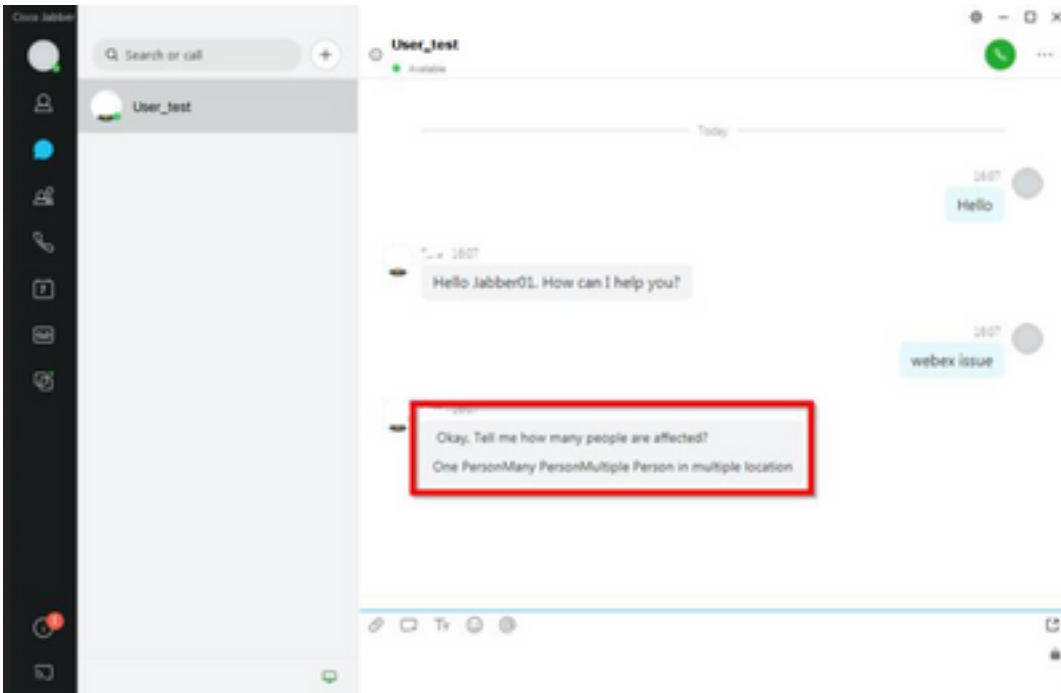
Cisco Jabber

Search or call

User_test

User_test
Available

Today

16:07
Hello

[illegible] 16:07
Hello Jabber01. How can I help you?

16:07
webex issue

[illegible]
Okay, Tell me how many people are affected?
One PersonMany PersonMultiple Person in multiple location